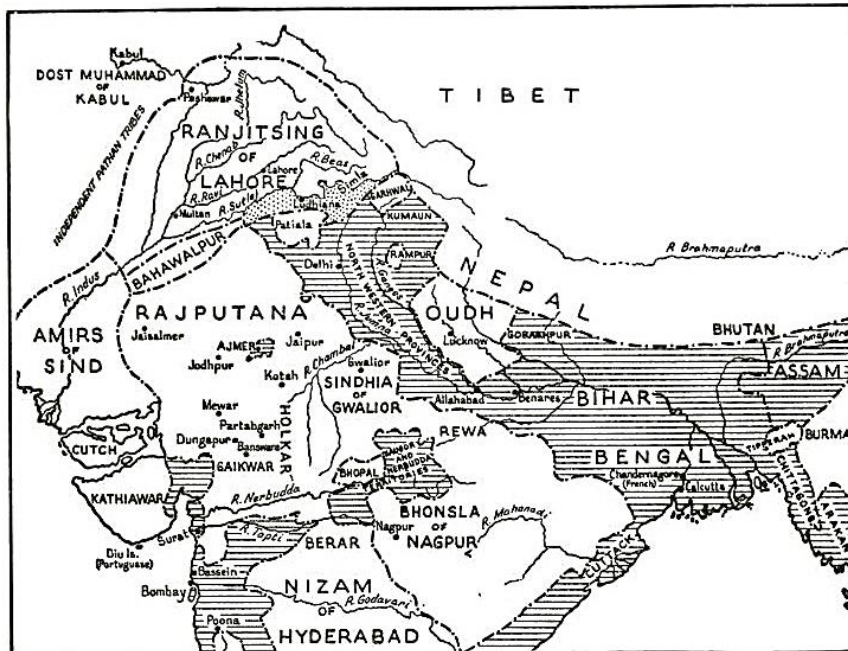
Kabul
DOST MUHAMMAD OF KABUL
Peshawar
R. Jhelum
INDEPENDENT PATHAN TRIBES
RANJITSING OF LAHORE
R. Chenab
R. Ravi
R. Beas
Lahore
Simla
Ludhiana
GARHWAL
KUMAUN
Multan
R. Sutlej
Patiala
TIBET
R. Brahmaputra
BAHAWALPUR
R. Indus
Delhi
RAMPUR
NORTH WESTERN PROVINCES
R. Ganges
R. Jumna
NEPAL
RAJPUTANA
AMIRS OF SIND
Jaisalmer
AJMER
Jaipur
Jodhpur
Kotah
R. Chambal
Gwalior
OUDH
Lucknow
GORAKHPUR
BHUTAN
R. Brahmaputra
ASSAM
SINDHIA OF GWALIOR
Allahabad
Benares
BIHAR
Mewar
Partabgarh
Banswara
Dungapur
HOLKAR
CUTCH
GAIKWAR
REWA
SAUGOR AND NERBUDDA TERRITORIES
BHOPAL
BENGAL
TIPPERAH
BURMA
CHITTAGONG
ARAKAN
Chandernagore (French)
Calcutta
KATHIAWAR
R. Nerbudda
BHONSLA OF NAGPUR
Nagpur
R. Mahanadi
Surat
R. Tapti
BERAR
CUTTACK
Diu Is. (Portuguese)
Bassein
Bombay
NIZAM OF HYDERABAD
R. Godavari
Poona